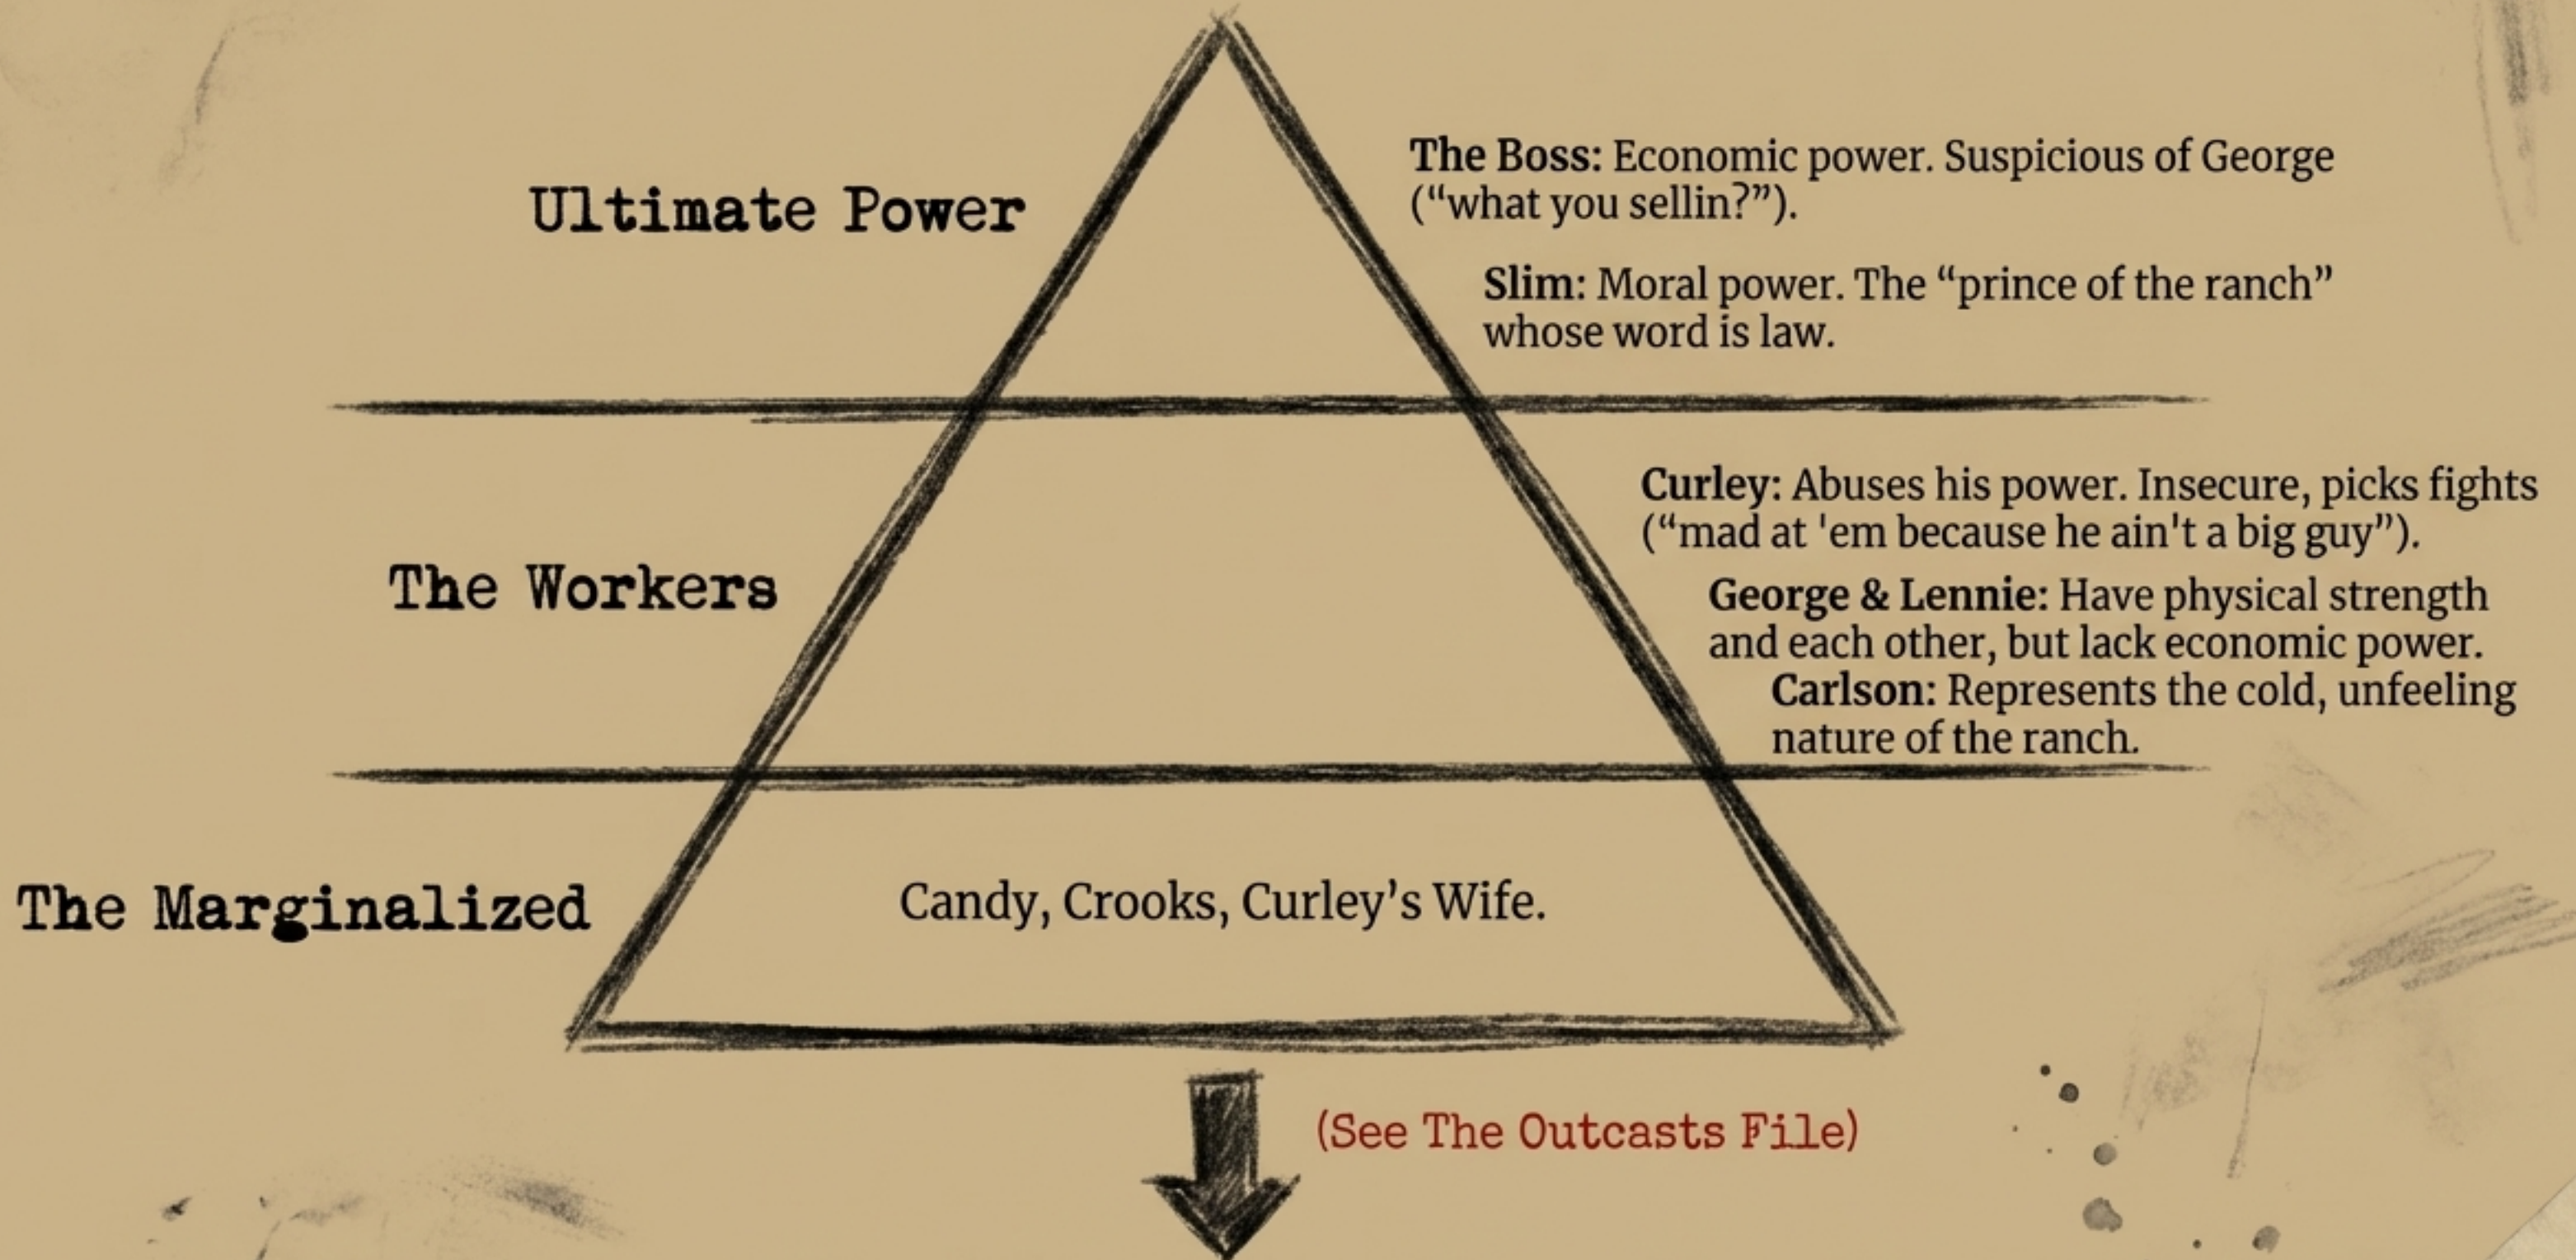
Ultimate Power

The Boss: Economic power. Suspicious of George ("what you sellin?").

Slim: Moral power. The "prince of the ranch" whose word is law.

The Workers

Curley: Abuses his power. Insecure, picks fights ("mad at 'em because he ain't a big guy").

George & Lennie: Have physical strength and each other, but lack economic power.

Carlson: Represents the cold, unfeeling nature of the ranch.

The Marginalized

Candy, Crooks, Curley's Wife.

(See The Outcasts File)